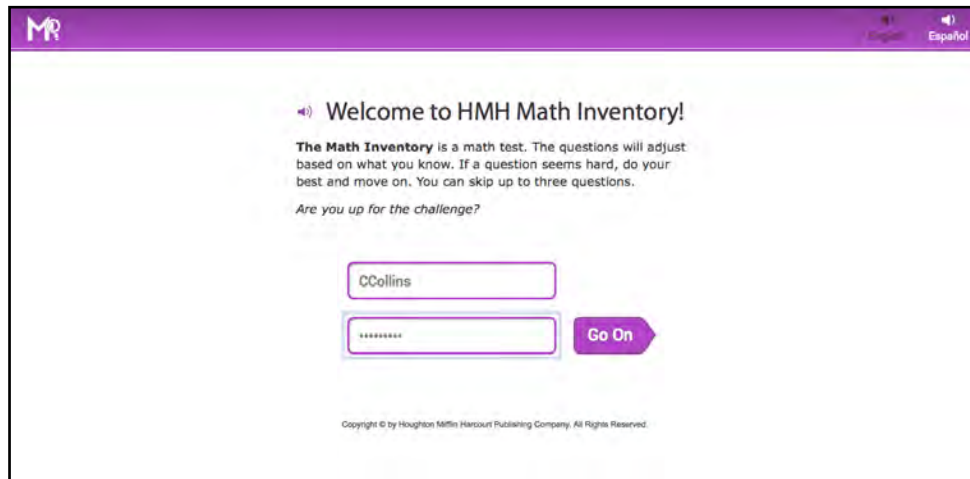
MR

English Español

Welcome to HMH Math Inventory!

**The Math Inventory** is a math test. The questions will adjust based on what you know. If a question seems hard, do your best and move on. You can skip up to three questions.

*Are you up for the challenge?*

CCollins

••••••••••

Go On

Copyright © by Houghton Mifflin Harcourt Publishing Company. All Rights Reserved.